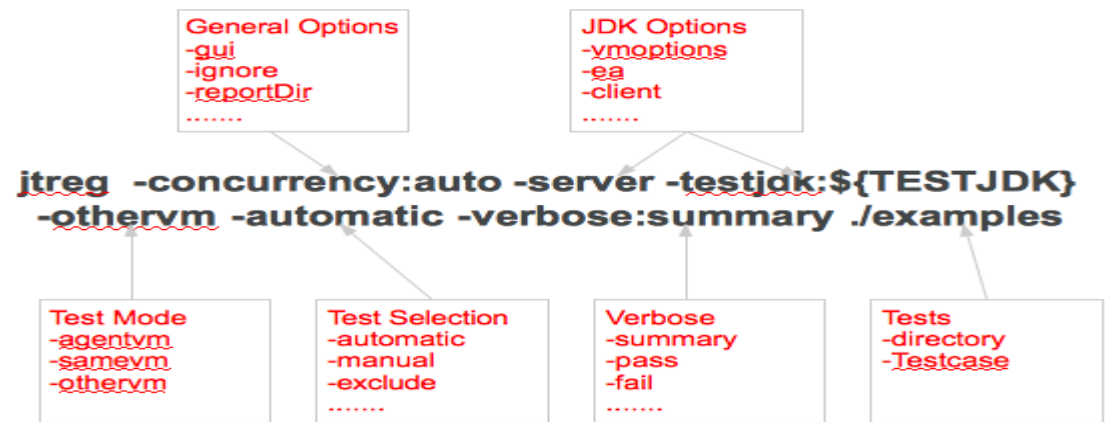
General Options
-gui
-ignore
-reportDir
.......

JDK Options
-vmoptions
-ea
-client
.......

jtreg -concurrency:auto -server -testjdk:${TESTJDK} -othervm -automatic -verbose:summary ./examples

Test Mode
-agentvm
-samevm
-othervm

Test Selection
-automatic
-manual
-exclude
.......

Verbose
-summary
-pass
-fail
.......

Tests
-directory
-Testcase